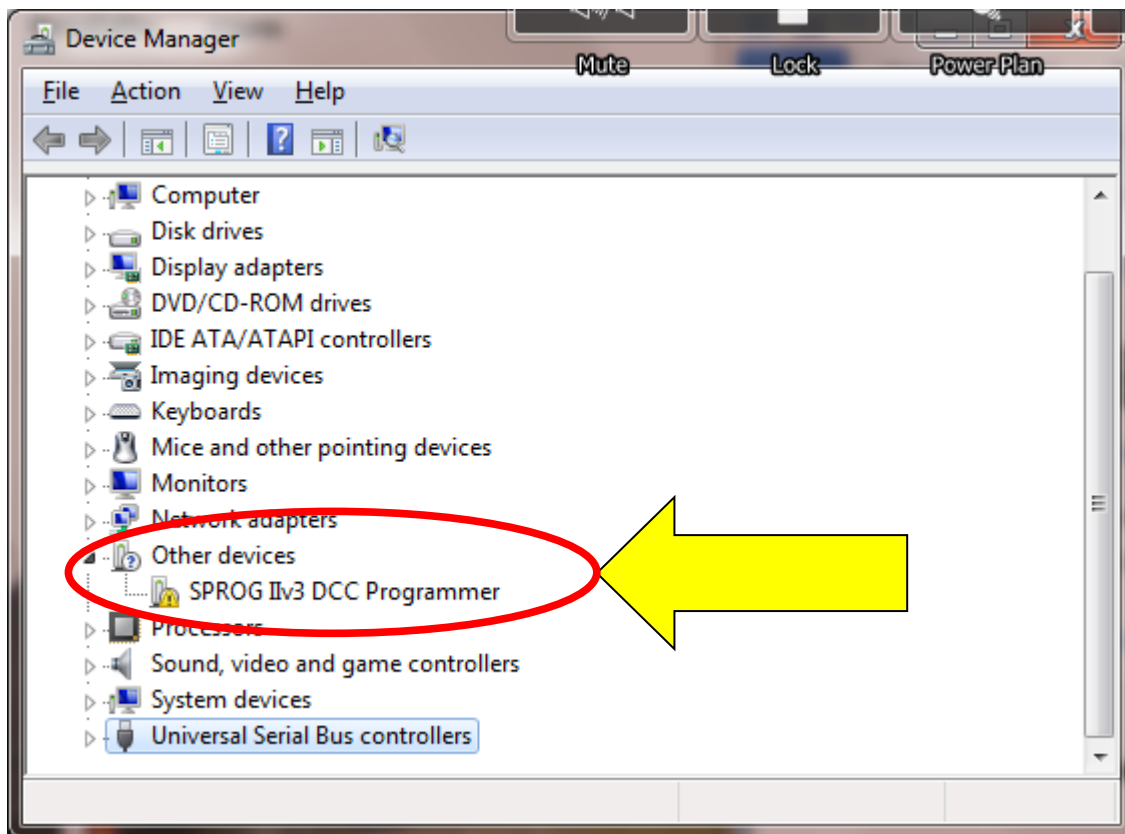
Device Manager

Mute Lock Power Plan

File Action View Help

Computer
Disk drives
Display adapters
DVD/CD-ROM drives
IDE ATA/ATAPI controllers
Imaging devices
Keyboards
Mice and other pointing devices
Monitors
Network adapters
Other devices
SPROG IIv3 DCC Programmer
Processors
Sound, video and game controllers
System devices
Universal Serial Bus controllers